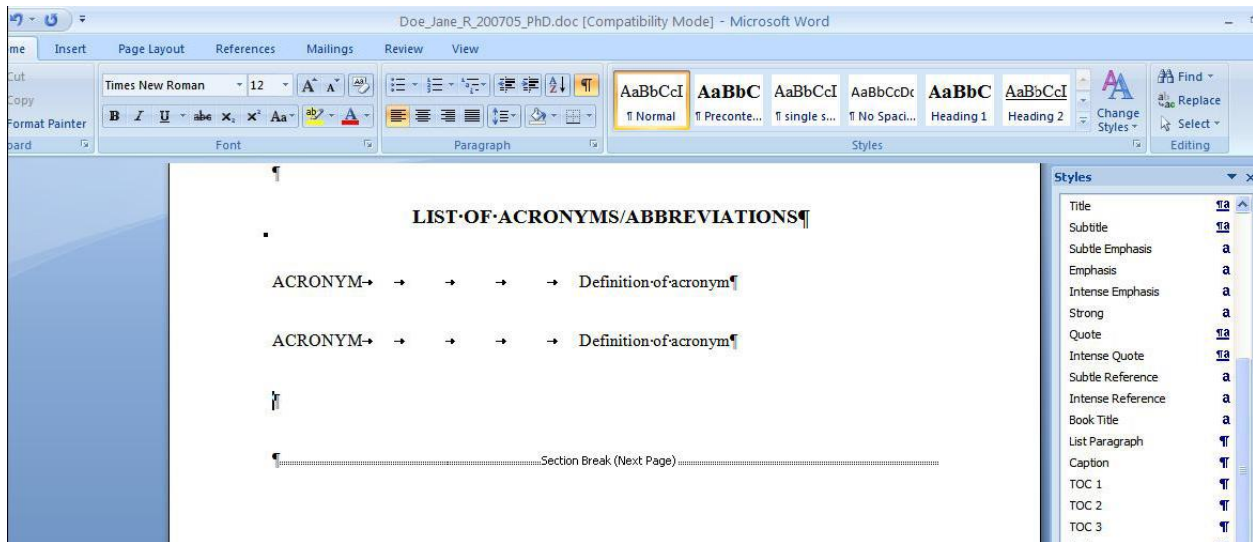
Doe_Jane_R_200705_PhD.doc [Compatibility Mode] - Microsoft Word

me Insert Page Layout References Mailings Review View

Cut
Copy
Format Painter
oard

Times New Roman 12
Font

Paragraph

AaBbCcI AaBbC AaBbCcI AaBbCcDc AaBbC AaBbCcI
¶ Normal ¶ Preconte... ¶ single s... ¶ No Spaci... Heading 1 Heading 2
Change Styles
Styles

Find
Replace
Select
Editing

¶

LIST·OF·ACRONYMS/ABBREVIATIONS¶

ACRONYM→ → → → → Definition·of·acronym¶

ACRONYM→ → → → → Definition·of·acronym¶

¶

¶ Section Break (Next Page)

Styles
Title
Subtitle
Subtle Emphasis
Emphasis
Intense Emphasis
Strong
Quote
Intense Quote
Subtle Reference
Intense Reference
Book Title
List Paragraph
Caption
TOC 1
TOC 2
TOC 3